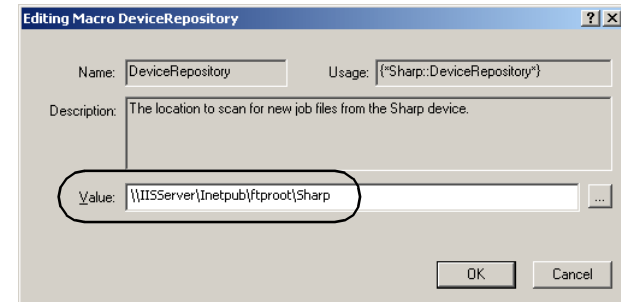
Editing Macro DeviceRepository

?

X

Name: DeviceRepository

Usage: {*Sharp::DeviceRepository*}

Description: The location to scan for new job files from the Sharp device.

Value: \\IISServer\Inetpub\ftproot\Sharp

...

OK

Cancel